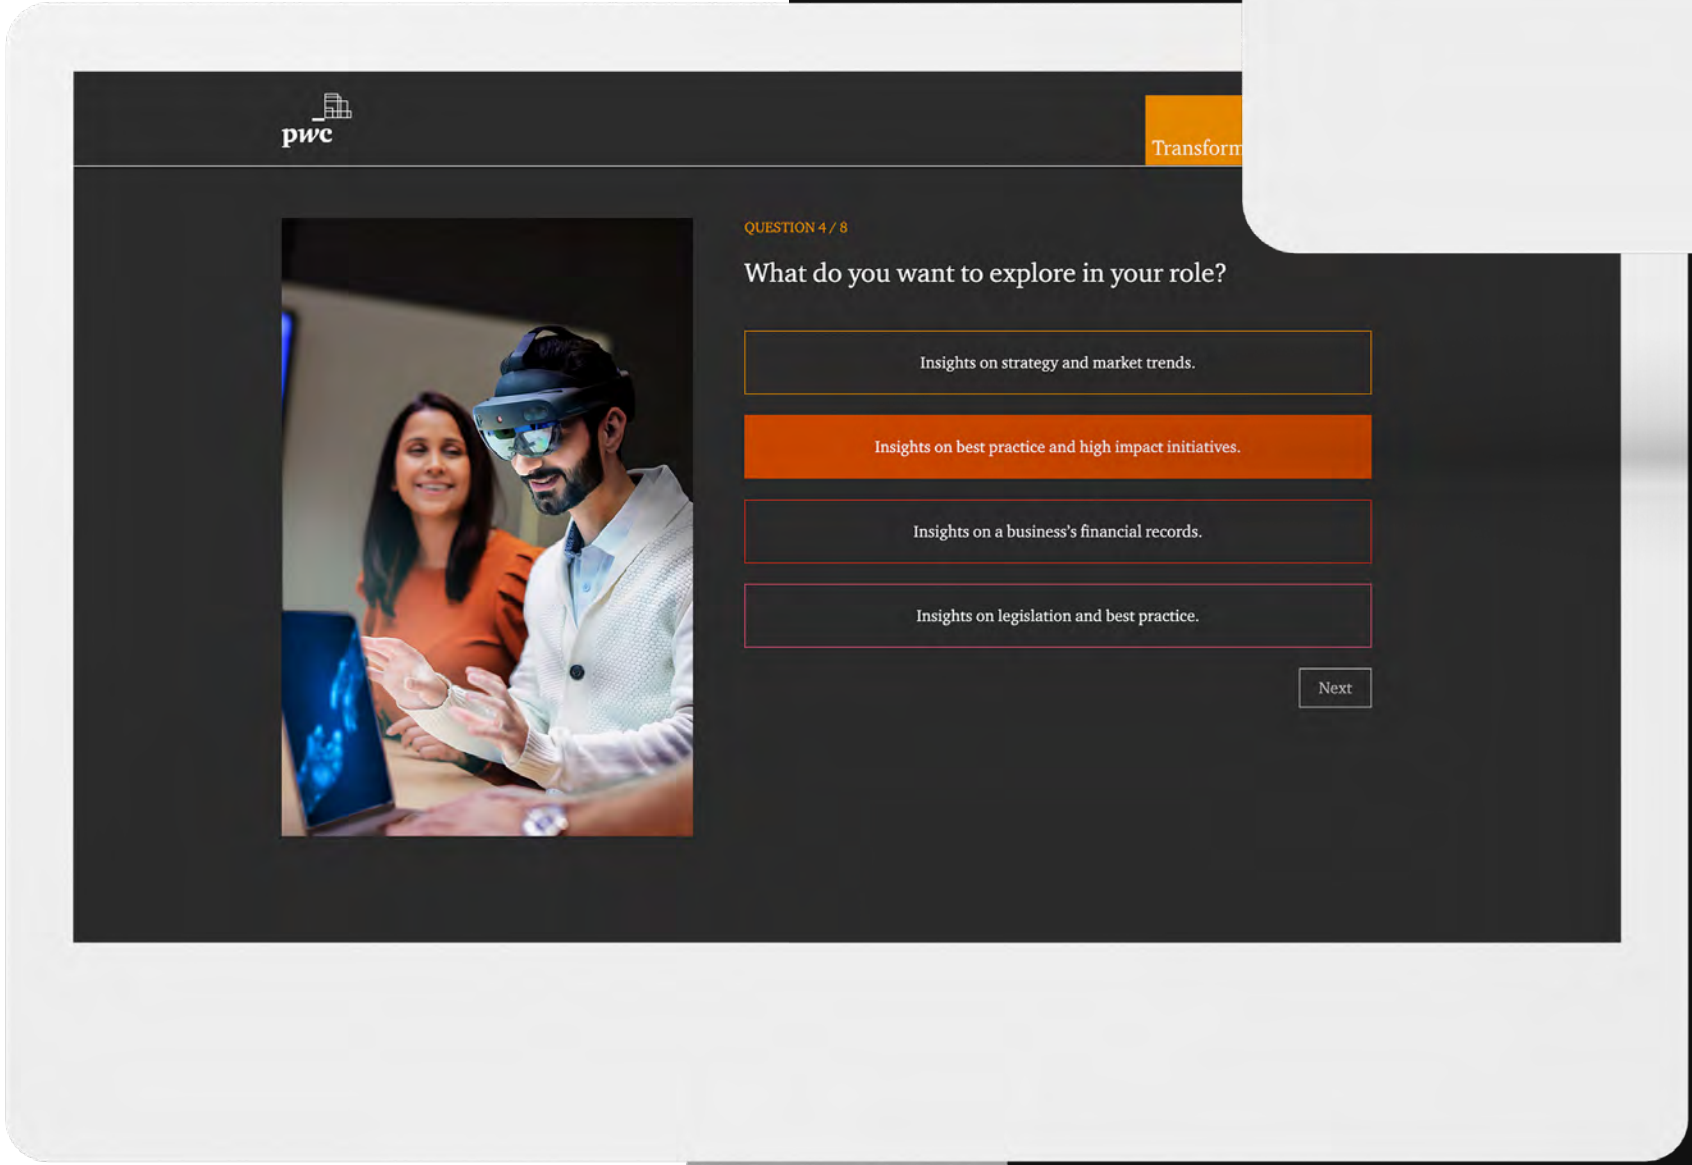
pwc

Transform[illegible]

QUESTION 4 / 8

What do you want to explore in your role?

Insights on strategy and market trends.

Insights on best practice and high impact initiatives.

Insights on a business's financial records.

Insights on legislation and best practice.

Next